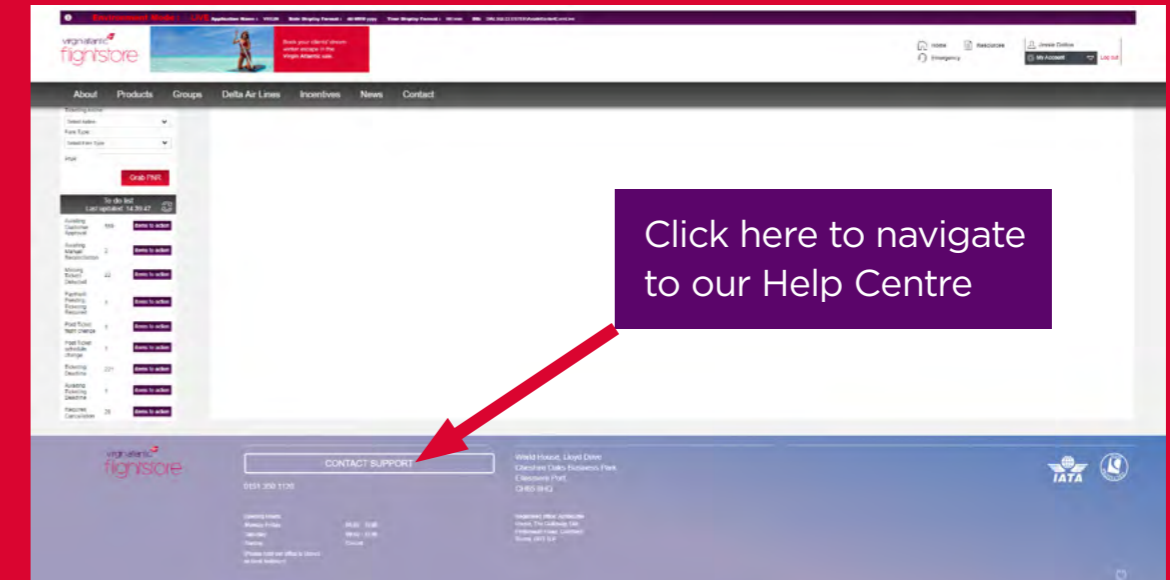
Environment Mode : LIVE

virgin atlantic flightstore

Book your clients' dream winter escape in the Virgin Atlantic sale

Home Resources Emergency

My Account Log out

About Products Groups Delta Air Lines Incentives News Contact

Booking Airline
Select Airline
Fare Type
Select Fare Type

Grab PNR

To do list
Last updated: 14:39:47

Awaiting Customer Approval 599 Items to action
Awaiting Manual Reconciliation 2 Items to action
Missing Ticket Data 22 Items to action
Payment Pending Booking Required 1 Items to action
Paid Ticket flight change 1 Items to action
Paid Ticket schedule change 1 Items to action
Ticketing Deadline 221 Items to action
Awaiting Ticketing Deadline 1 Items to action
Required Cancellation 29 Items to action

Click here to navigate to our Help Centre

virgin atlantic flightstore

CONTACT SUPPORT

0161 350 1120

World House, Lloyd Drive
Cheshire Oaks Business Park
Ellesmere Port
CH65 9HQ

IATA